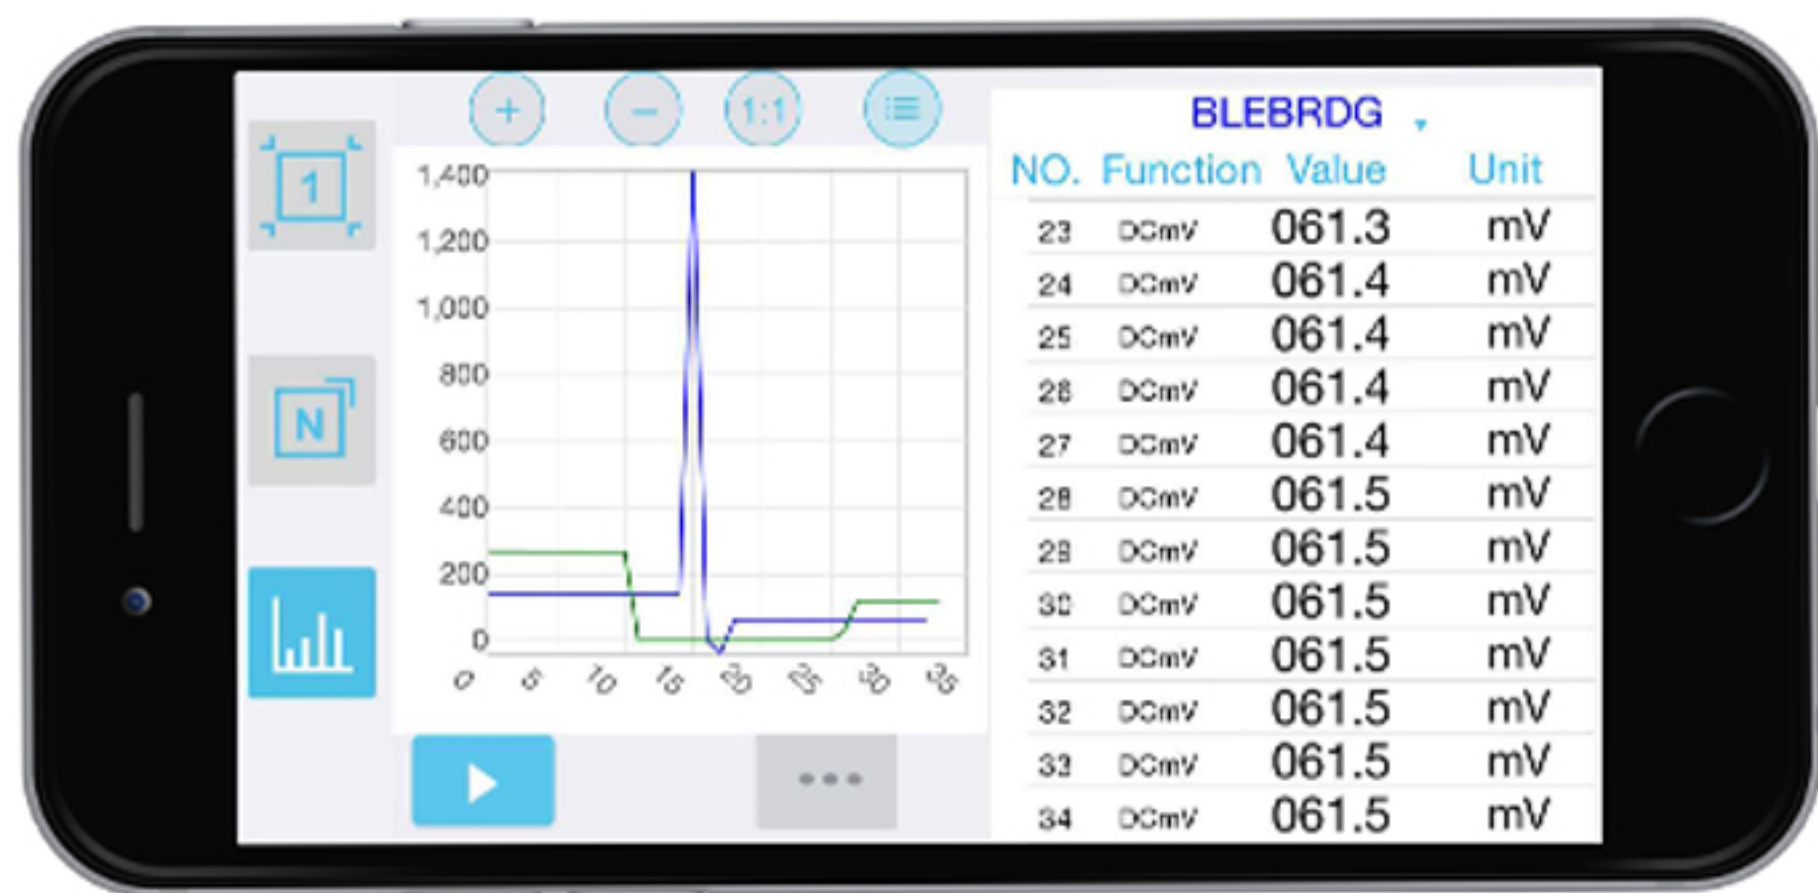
1

N

+ − 1:1

1,400
1,200
1,000
800
600
400
200
0

0 5 10 15 20 25 30 35

BLEBRDG

| NO. | Function | Value | Unit |
|---|---|---|---|
| 23 | DCmV | 061.3 | mV |
| 24 | DCmV | 061.4 | mV |
| 25 | DCmV | 061.4 | mV |
| 26 | DCmV | 061.4 | mV |
| 27 | DCmV | 061.4 | mV |
| 28 | DCmV | 061.5 | mV |
| 29 | DCmV | 061.5 | mV |
| 30 | DCmV | 061.5 | mV |
| 31 | DCmV | 061.5 | mV |
| 32 | DCmV | 061.5 | mV |
| 33 | DCmV | 061.5 | mV |
| 34 | DCmV | 061.5 | mV |